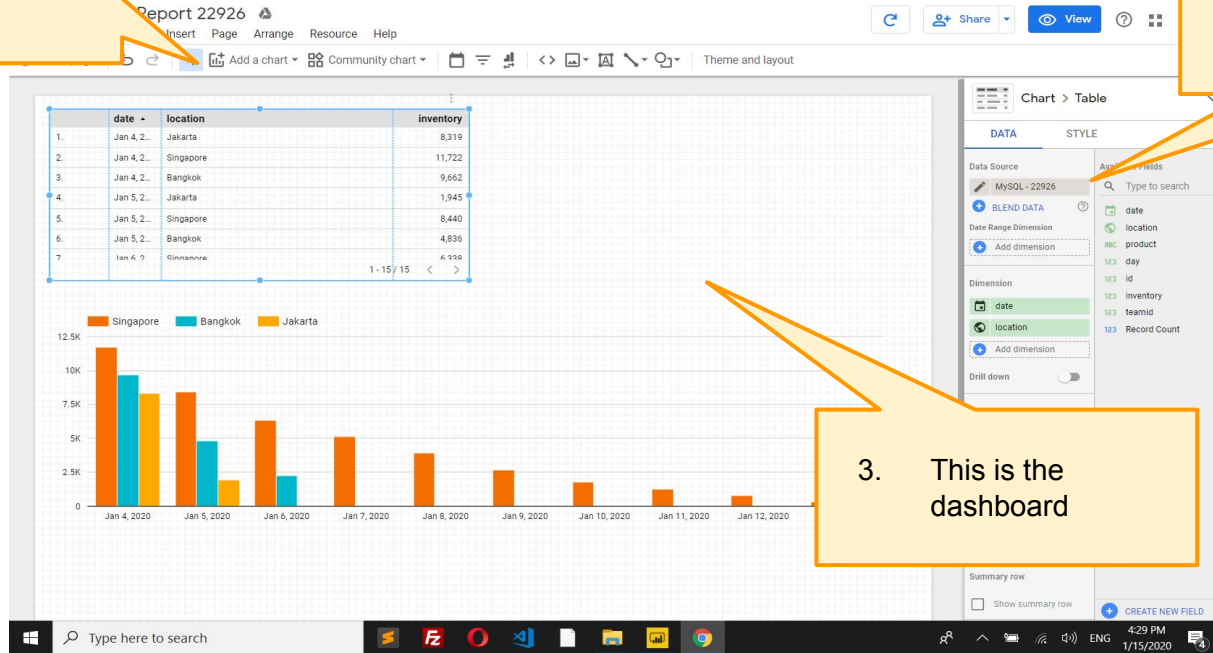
Report 22926

Insert Page Arrange Resource Help

Share View

Add a chart Community chart Theme and layout

| | date | location | inventory |
|---|---|---|---|
| 1. | Jan 4, 2... | Jakarta | 8,319 |
| 2. | Jan 4, 2... | Singapore | 11,722 |
| 3. | Jan 4, 2... | Bangkok | 9,662 |
| 4. | Jan 5, 2... | Jakarta | 1,945 |
| 5. | Jan 5, 2... | Singapore | 8,440 |
| 6. | Jan 5, 2... | Bangkok | 4,836 |
| 7. | Jan 6, 2... | Singapore | 6,338 |

1 - 15 / 15

Singapore Bangkok Jakarta

12.5K
10K
7.5K
5K
2.5K
0

Jan 4, 2020 Jan 5, 2020 Jan 6, 2020 Jan 7, 2020 Jan 8, 2020 Jan 9, 2020 Jan 10, 2020 Jan 11, 2020 Jan 12, 2020

Chart > Table

DATA STYLE

Data Source
MySQL - 22926
BLEND DATA
Date Range Dimension
Add dimension

Dimension
date
location
Add dimension

Drill down

Summary row
Show summary row

Available Fields
Type to search
date
location
product
day
id
inventory
teamid
Record Count

CREATE NEW FIELD

3. This is the dashboard

Type here to search

4:29 PM
1/15/2020
ENG